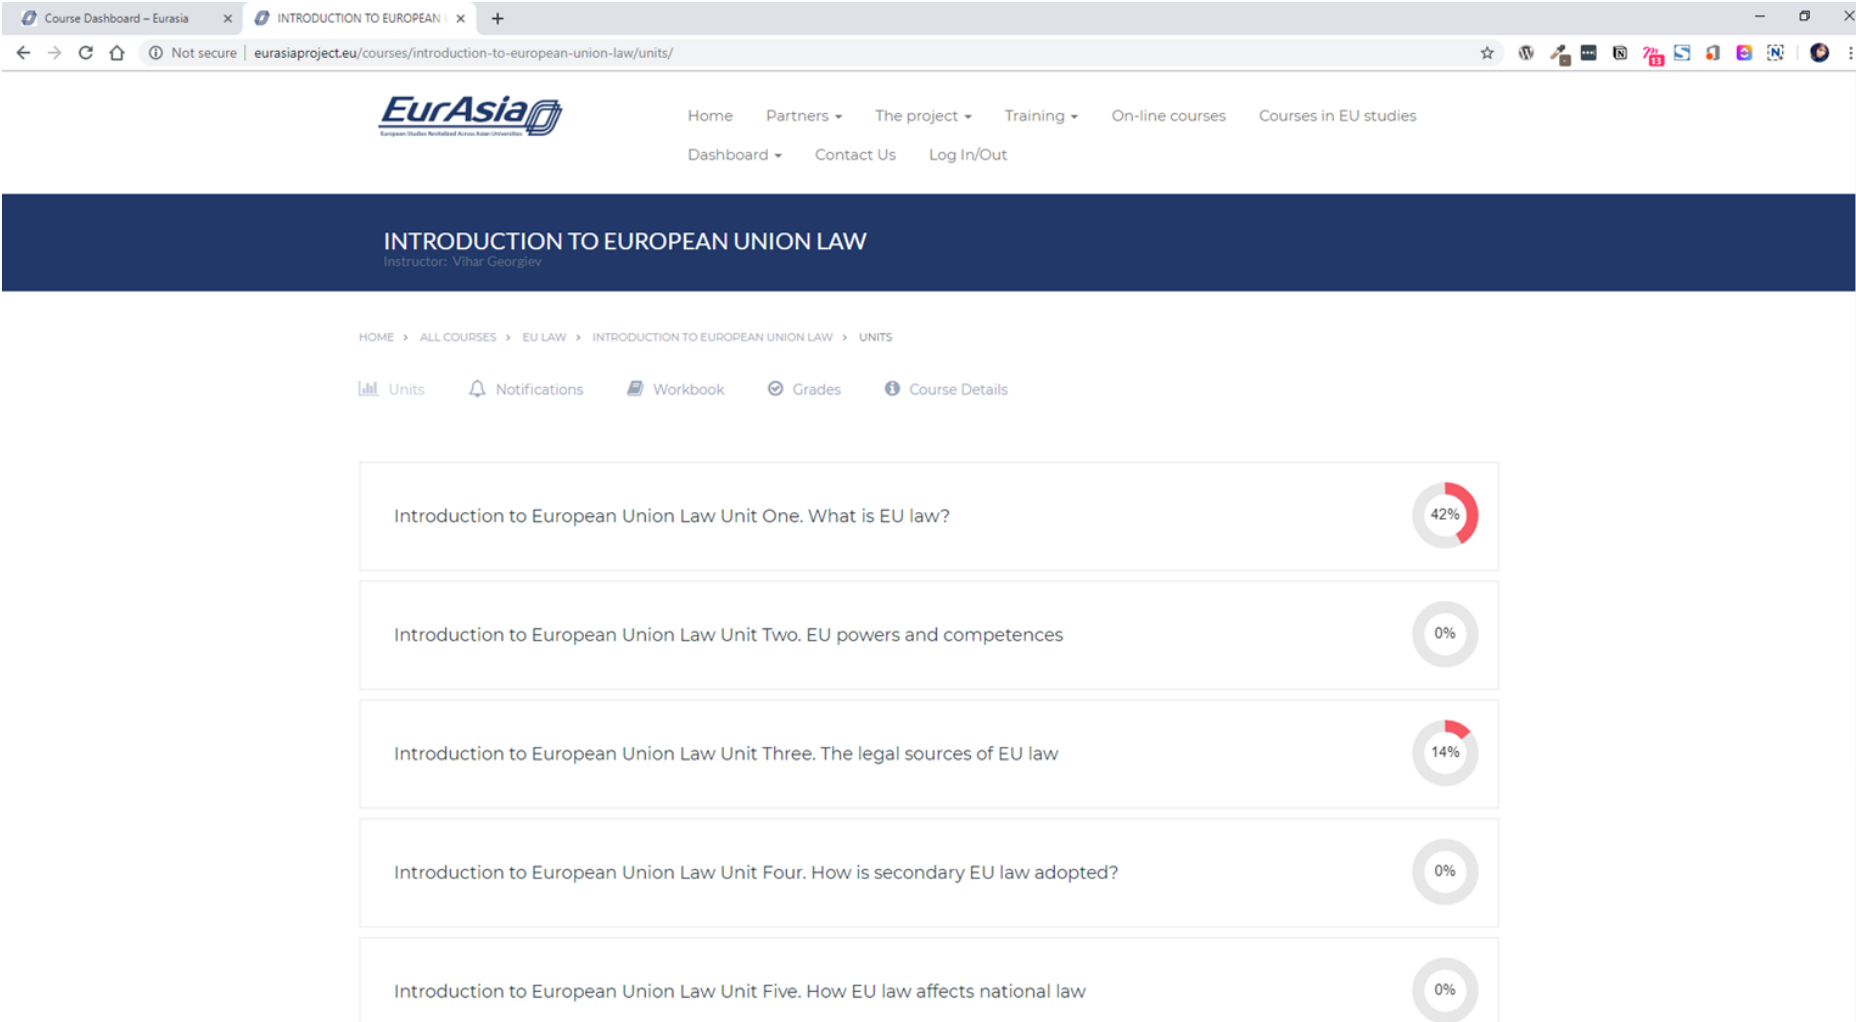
Course Dashboard – Eurasia
INTRODUCTION TO EUROPEAN

Not secure | eurasiaproject.eu/courses/introduction-to-european-union-law/units/

EurAsia
European Studies Revitalized Across Asian Universities

Home Partners The project Training On-line courses Courses in EU studies
Dashboard Contact Us Log In/Out

INTRODUCTION TO EUROPEAN UNION LAW
Instructor: Vihar Georgiev

HOME › ALL COURSES › EU LAW › INTRODUCTION TO EUROPEAN UNION LAW › UNITS

Units Notifications Workbook Grades Course Details

Introduction to European Union Law Unit One. What is EU law? 42%

Introduction to European Union Law Unit Two. EU powers and competences 0%

Introduction to European Union Law Unit Three. The legal sources of EU law 14%

Introduction to European Union Law Unit Four. How is secondary EU law adopted? 0%

Introduction to European Union Law Unit Five. How EU law affects national law 0%